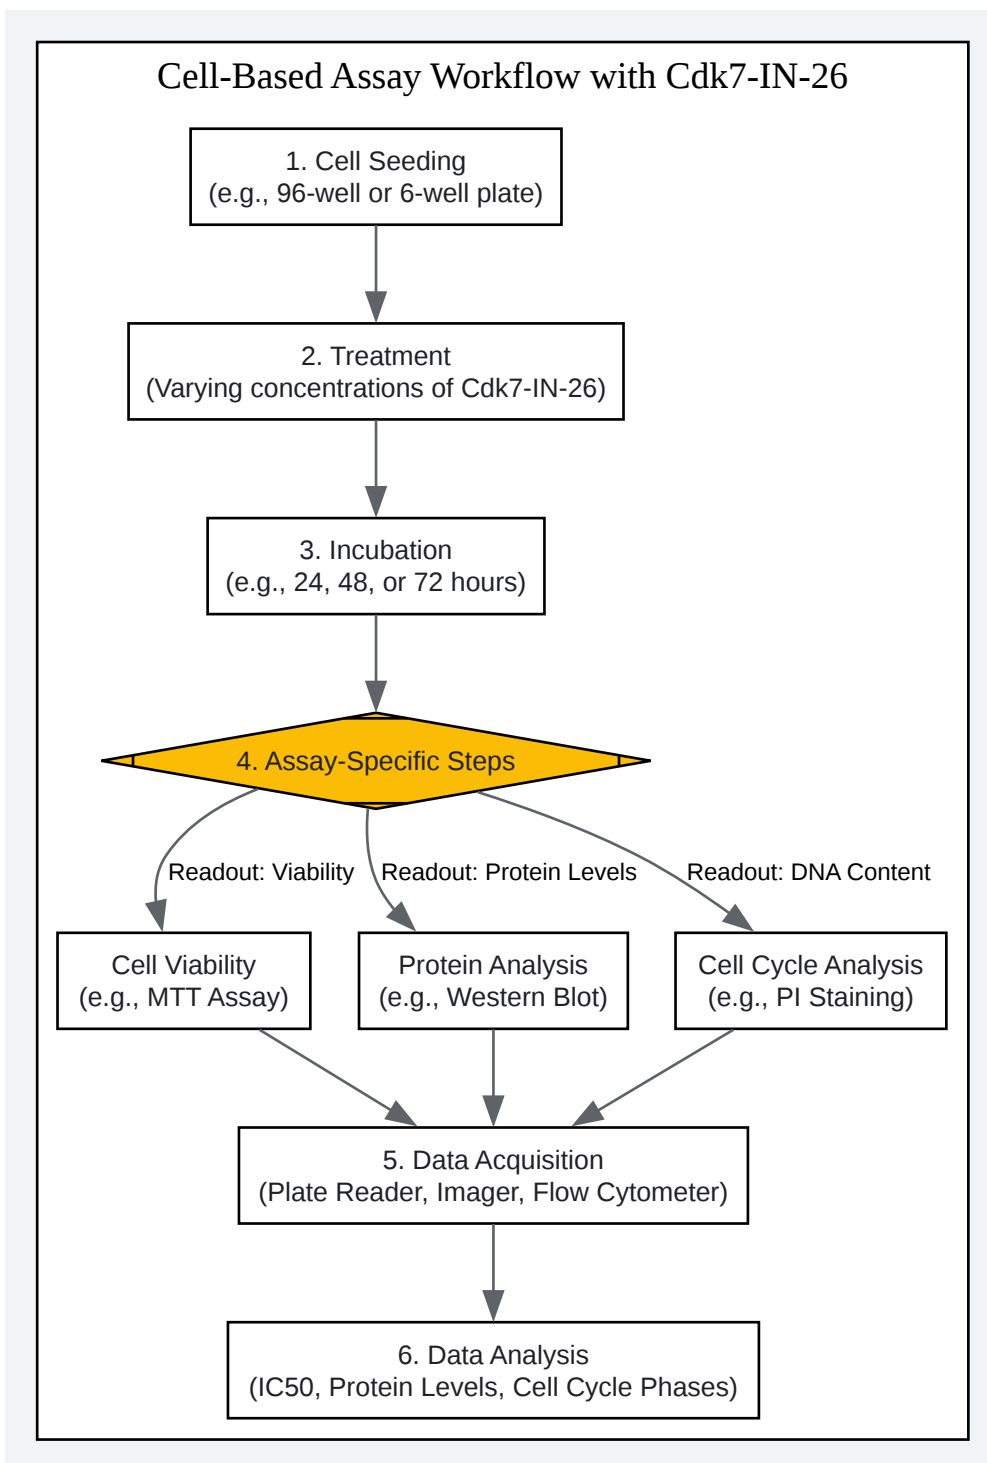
Cell-Based Assay Workflow with Cdk7-IN-26

1. Cell Seeding
(e.g., 96-well or 6-well plate)

2. Treatment
(Varying concentrations of Cdk7-IN-26)

3. Incubation
(e.g., 24, 48, or 72 hours)

4. Assay-Specific Steps

Readout: Viability

Readout: Protein Levels

Readout: DNA Content

Cell Viability
(e.g., MTT Assay)

Protein Analysis
(e.g., Western Blot)

Cell Cycle Analysis
(e.g., PI Staining)

5. Data Acquisition
(Plate Reader, Imager, Flow Cytometer)

6. Data Analysis
(IC50, Protein Levels, Cell Cycle Phases)